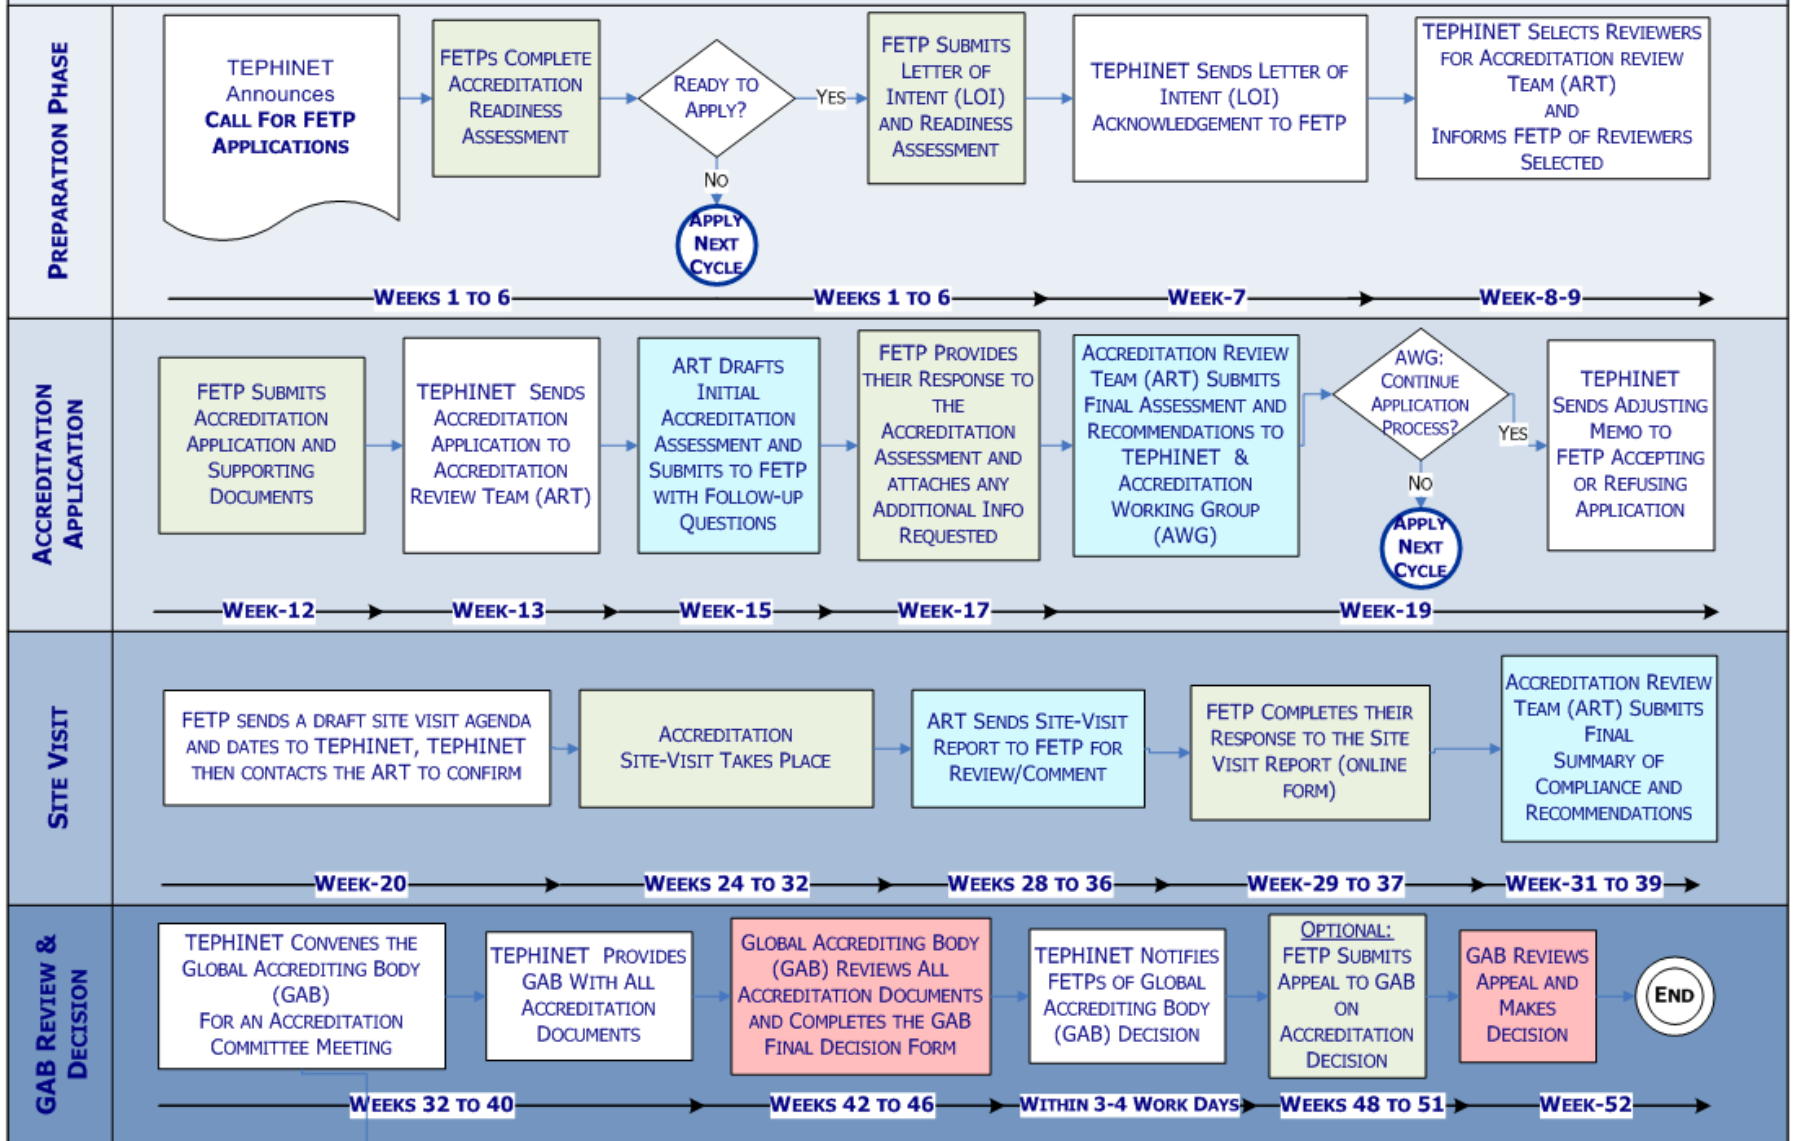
Preparation Phase

TEPHINET Announces Call For FETP Applications

FETPs Complete Accreditation Readiness Assessment

Ready to Apply?

Yes

No

Apply Next Cycle

FETP Submits Letter of Intent (LOI) and Readiness Assessment

TEPHINET Sends Letter of Intent (LOI) Acknowledgement to FETP

TEPHINET Selects Reviewers for Accreditation review Team (ART) and Informs FETP of Reviewers Selected

Weeks 1 to 6 — Weeks 1 to 6 — Week-7 — Week-8-9

Accreditation Application

FETP Submits Accreditation Application and Supporting Documents

TEPHINET Sends Accreditation Application to Accreditation Review Team (ART)

ART Drafts Initial Accreditation Assessment and Submits to FETP with Follow-up Questions

FETP Provides their Response to the Accreditation Assessment and attaches any Additional Info Requested

Accreditation Review Team (ART) Submits Final Assessment and Recommendations to TEPHINET & Accreditation Working Group (AWG)

AWG: Continue Application Process?

Yes

No

Apply Next Cycle

TEPHINET Sends Adjusting Memo to FETP Accepting or Refusing Application

Week-12 — Week-13 — Week-15 — Week-17 — Week-19

Site Visit

FETP sends a draft site visit agenda and dates to TEPHINET, TEPHINET then contacts the ART to confirm

Accreditation Site-Visit Takes Place

ART Sends Site-Visit Report to FETP for Review/Comment

FETP Completes their Response to the Site Visit Report (online form)

Accreditation Review Team (ART) Submits Final Summary of Compliance and Recommendations

Week-20 — Weeks 24 to 32 — Weeks 28 to 36 — Week-29 to 37 — Week-31 to 39

GAB Review & Decision

TEPHINET Convenes the Global Accrediting Body (GAB) For an Accreditation Committee Meeting

TEPHINET Provides GAB With All Accreditation Documents

Global Accrediting Body (GAB) Reviews All Accreditation Documents and Completes the GAB Final Decision Form

TEPHINET Notifies FETPs of Global Accrediting Body (GAB) Decision

Optional: FETP Submits Appeal to GAB on Accreditation Decision

GAB Reviews Appeal and Makes Decision

End

Weeks 32 to 40 — Weeks 42 to 46 — Within 3-4 Work Days — Weeks 48 to 51 — Week-52